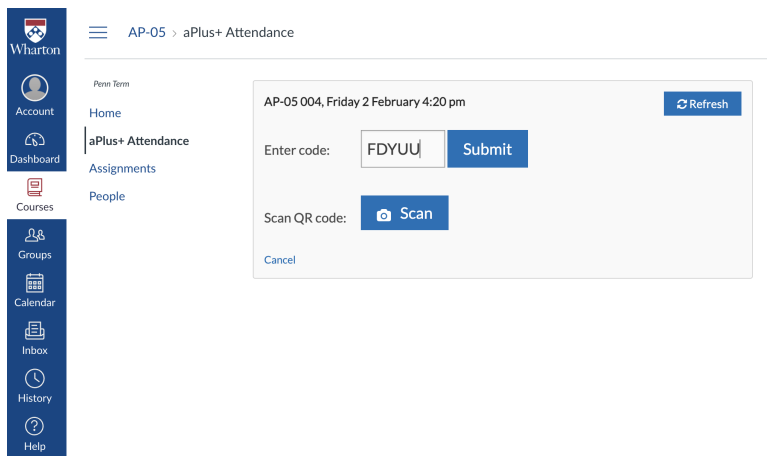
Wharton

Account

Dashboard

Courses

Groups

Calendar

Inbox

History

Help

AP-05 › aPlus+ Attendance

Penn Term

Home

aPlus+ Attendance

Assignments

People

AP-05 004, Friday 2 February 4:20 pm

Refresh

Enter code: FDYUU Submit

Scan QR code: Scan

Cancel